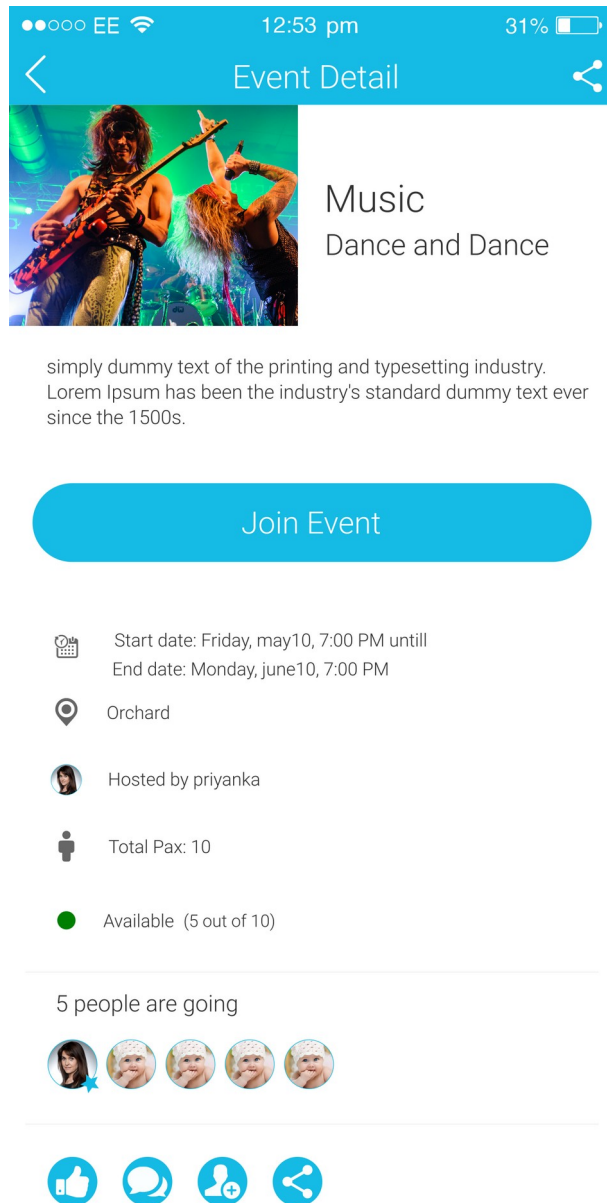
●●○○○ EE 12:53 pm 31%

Event Detail

Music
Dance and Dance

simply dummy text of the printing and typesetting industry. Lorem Ipsum has been the industry's standard dummy text ever since the 1500s.

Join Event

Start date: Friday, may10, 7:00 PM untill
End date: Monday, june10, 7:00 PM

Orchard

Hosted by priyanka

Total Pax: 10

Available (5 out of 10)

5 people are going